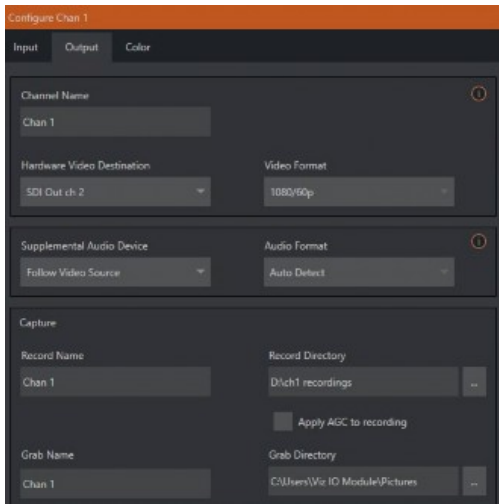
Configure Chan 1

Input Output Color

Channel Name

Chan 1

Hardware Video Destination

SDI Out ch 2

Video Format

1080/60p

Supplemental Audio Device

Follow Video Source

Audio Format

Auto Detect

Capture

Record Name

Chan 1

Record Directory

D:\ch1 recordings

...

Apply AGC to recording

Grab Name

Chan 1

Grab Directory

C:\Users\Viz IO Module\Pictures

...